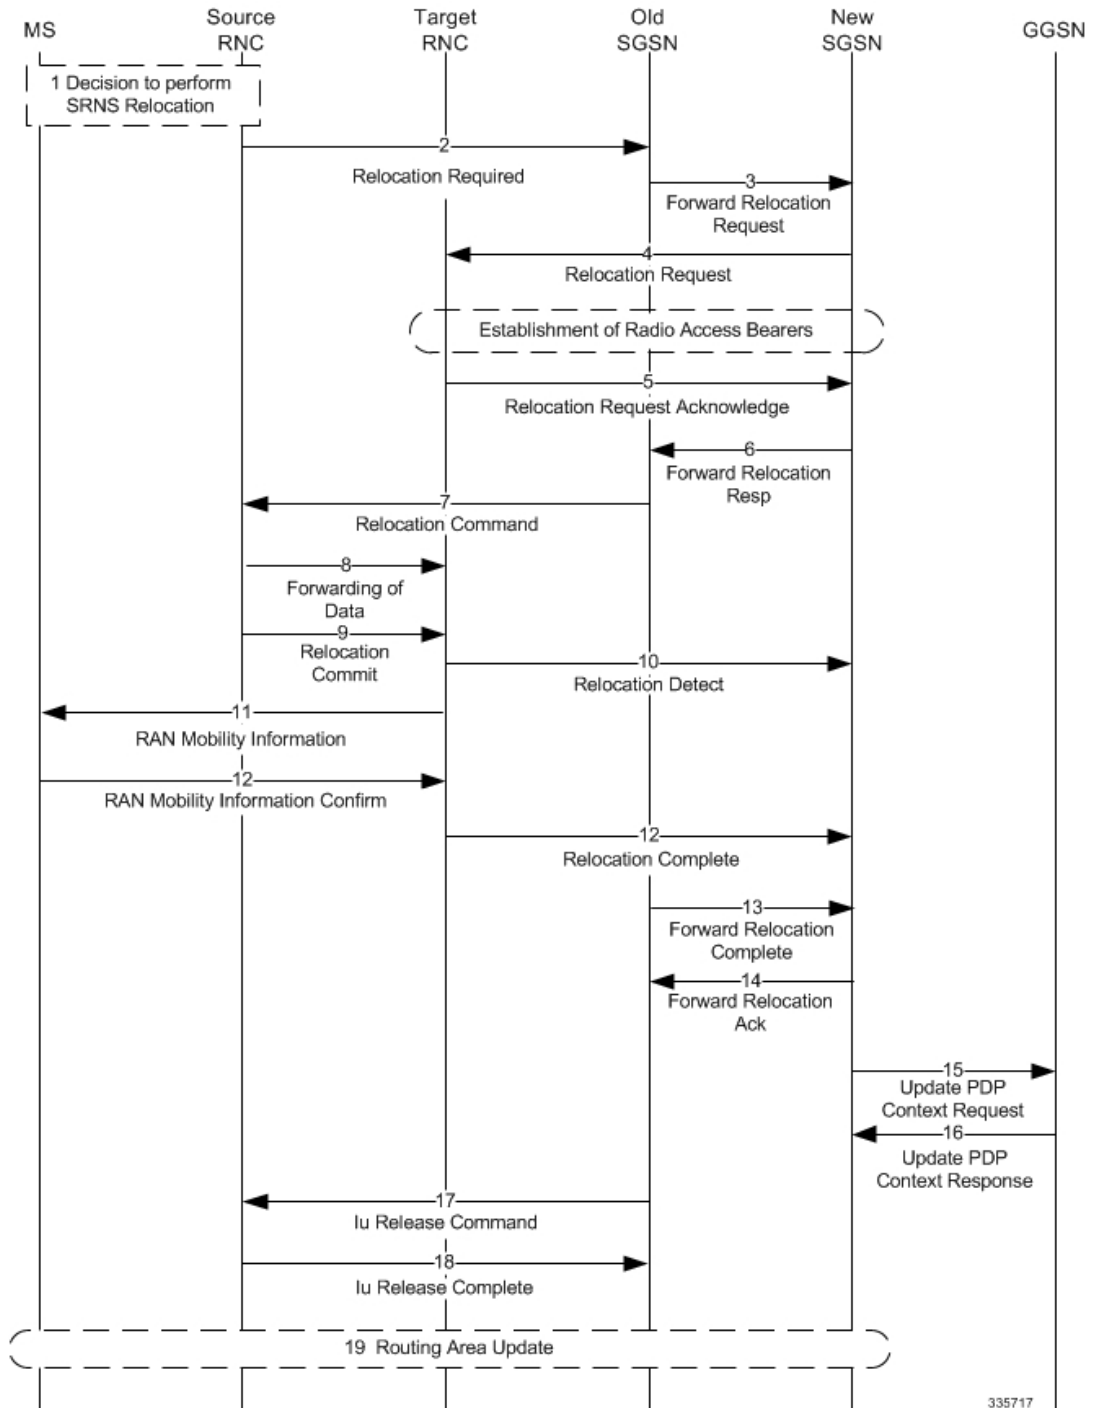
MS

Source RNC

Target RNC

Old SGSN

New SGSN

GGSN

1 Decision to perform SRNS Relocation

2

Relocation Required

3

Forward Relocation Request

4

Relocation Request

Establishment of Radio Access Bearers

5

Relocation Request Acknowledge

6

Forward Relocation Resp

7

Relocation Command

8

Forwarding of Data

9

Relocation Commit

10

Relocation Detect

11

RAN Mobility Information

12

RAN Mobility Information Confirm

12

Relocation Complete

13

Forward Relocation Complete

14

Forward Relocation Ack

15

Update PDP Context Request

16

Update PDP Context Response

17

Iu Release Command

18

Iu Release Complete

19 Routing Area Update

335717